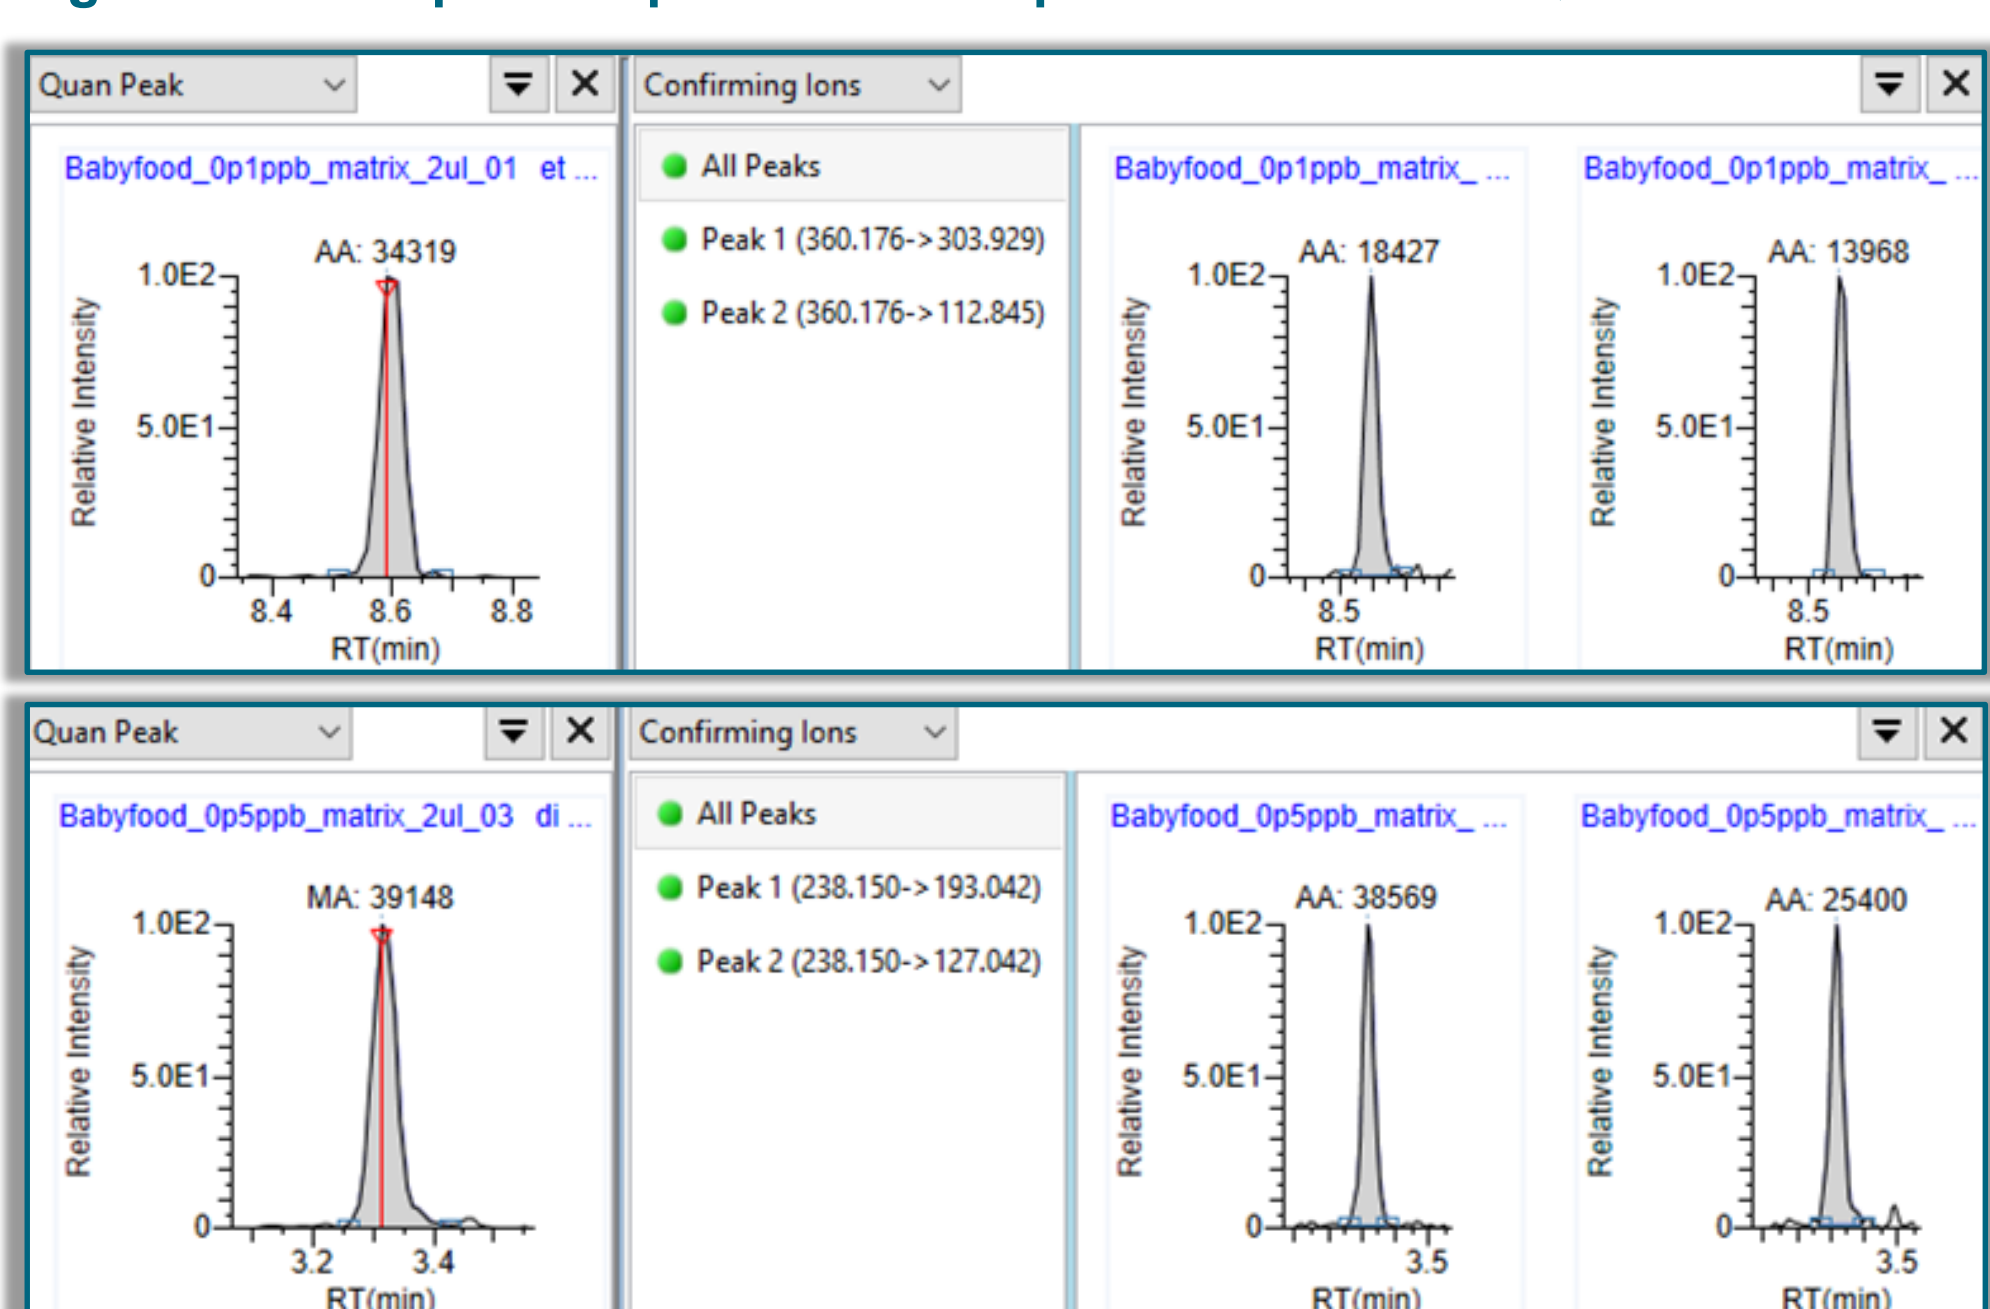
Quan Peak

Babyfood_0p1ppb_matrix_2ul_01 et ...

AA: 34319

1.0E2

5.0E1

0

Relative Intensity

8.4 8.6 8.8

RT(min)

Confirming Ions

All Peaks

Peak 1 (360.176->303.929)

Peak 2 (360.176->112.845)

Babyfood_0p1ppb_matrix_ ...

AA: 18427

1.0E2

5.0E1

0

Relative Intensity

8.5

RT(min)

Babyfood_0p1ppb_matrix_ ...

AA: 13968

1.0E2

5.0E1

0

Relative Intensity

8.5

RT(min)

Quan Peak

Babyfood_0p5ppb_matrix_2ul_03 di ...

MA: 39148

1.0E2

5.0E1

0

Relative Intensity

3.2 3.4

RT(min)

Confirming Ions

All Peaks

Peak 1 (238.150->193.042)

Peak 2 (238.150->127.042)

Babyfood_0p5ppb_matrix_ ...

AA: 38569

1.0E2

5.0E1

0

Relative Intensity

3.5

RT(min)

Babyfood_0p5ppb_matrix_ ...

AA: 25400

1.0E2

5.0E1

0

Relative Intensity

3.5

RT(min)